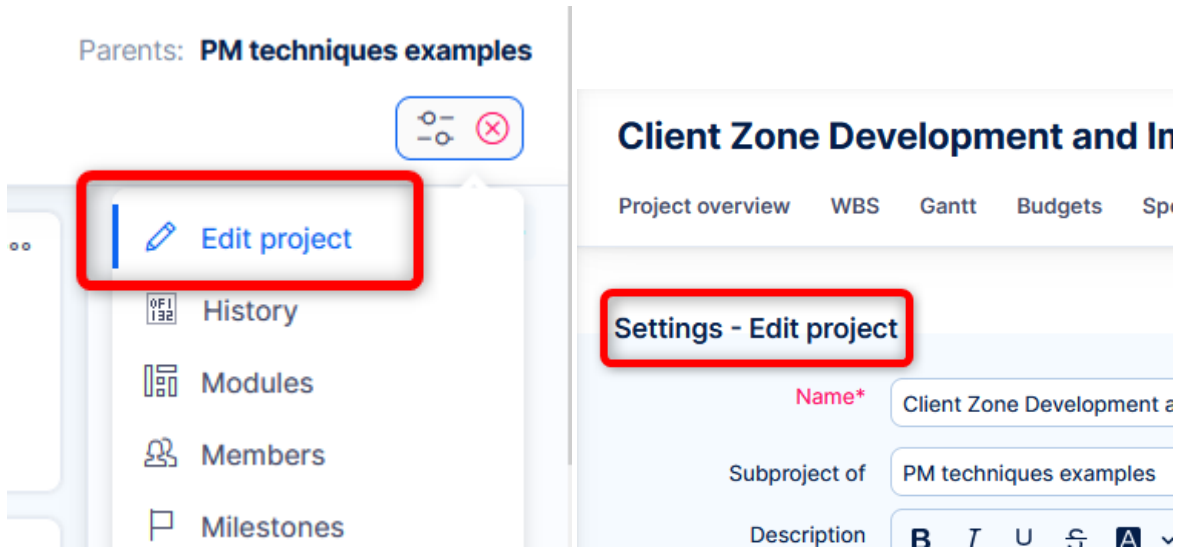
Parents: PM techniques examples

Edit project

History

Modules

Members

Milestones

Client Zone Development and In

Project overview WBS Gantt Budgets Sp

Settings - Edit project

Name* Client Zone Development a

Subproject of PM techniques examples

Description B I U S A